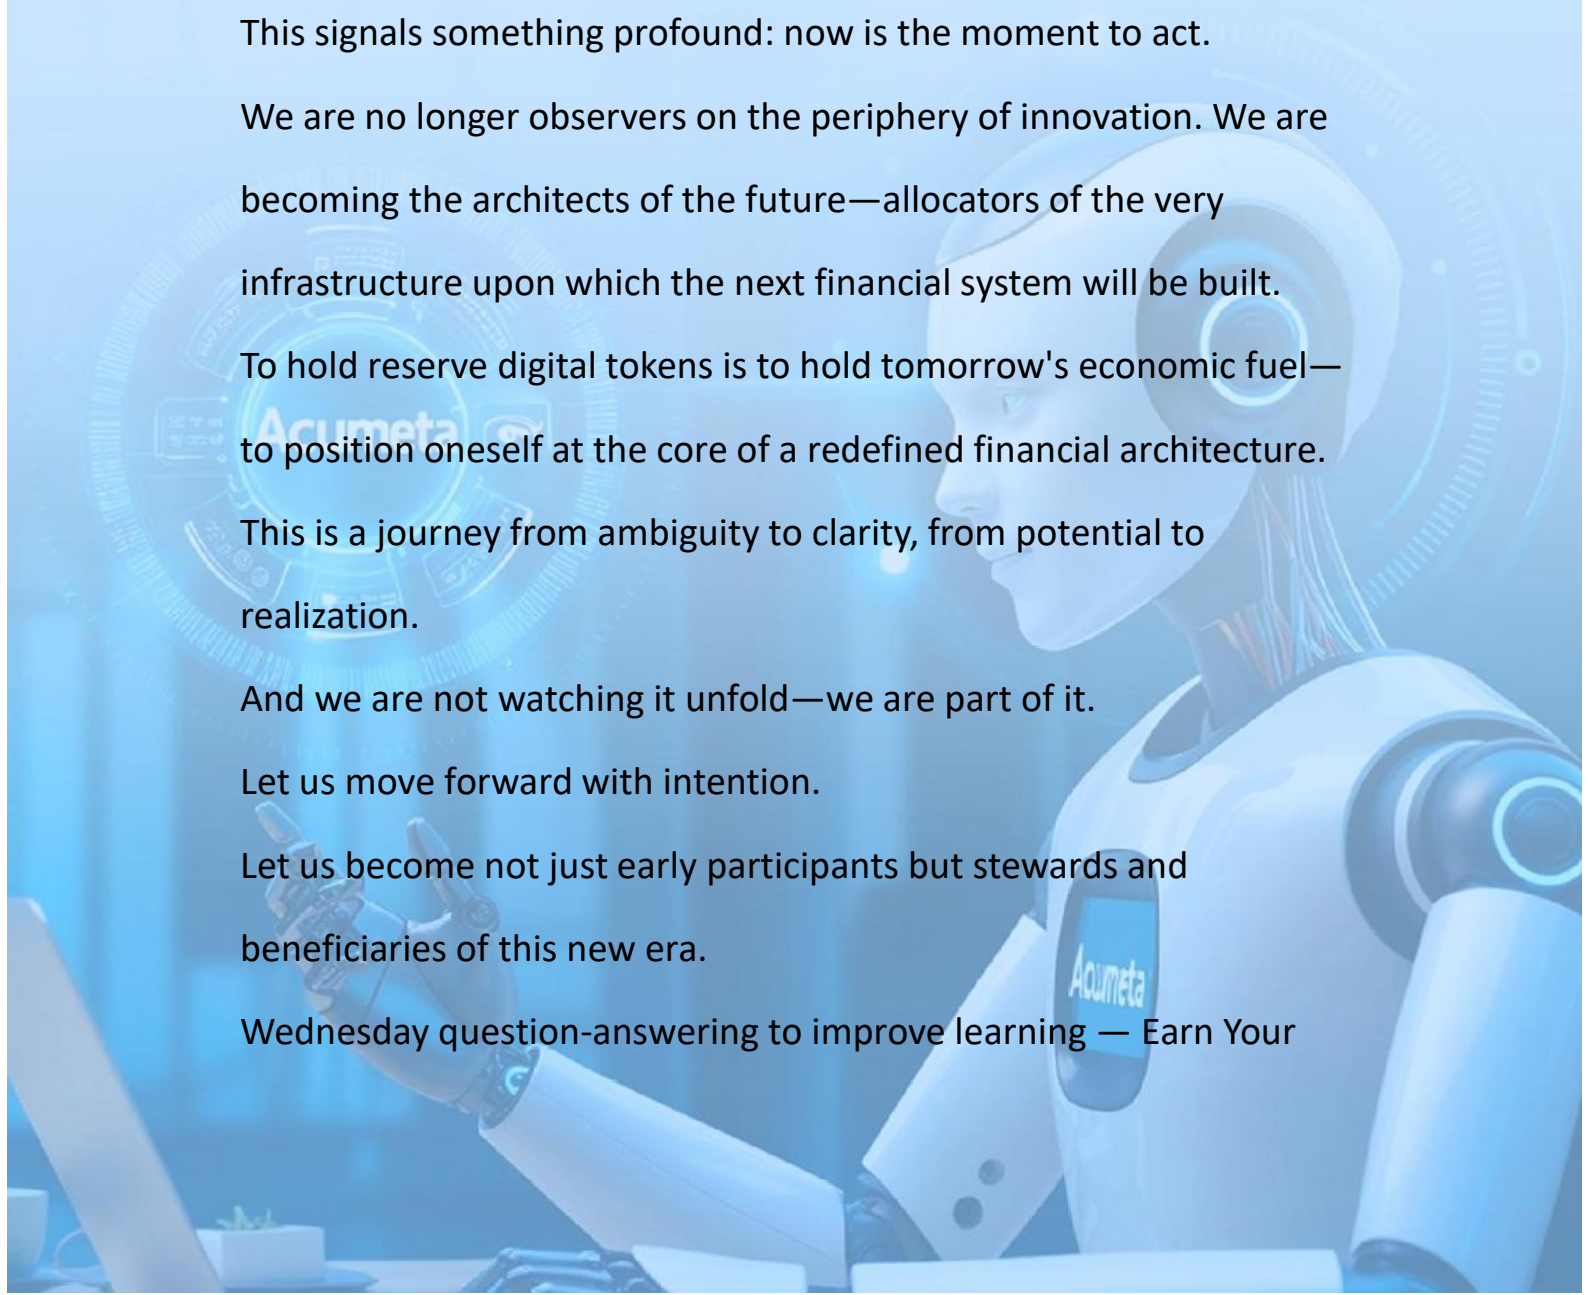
This signals something profound: now is the moment to act.

We are no longer observers on the periphery of innovation. We are becoming the architects of the future—allocators of the very infrastructure upon which the next financial system will be built.

To hold reserve digital tokens is to hold tomorrow's economic fuel—to position oneself at the core of a redefined financial architecture.

This is a journey from ambiguity to clarity, from potential to realization.

And we are not watching it unfold—we are part of it.

Let us move forward with intention.

Let us become not just early participants but stewards and beneficiaries of this new era.

Wednesday question-answering to improve learning — Earn Your

Acumeta

Acumeta